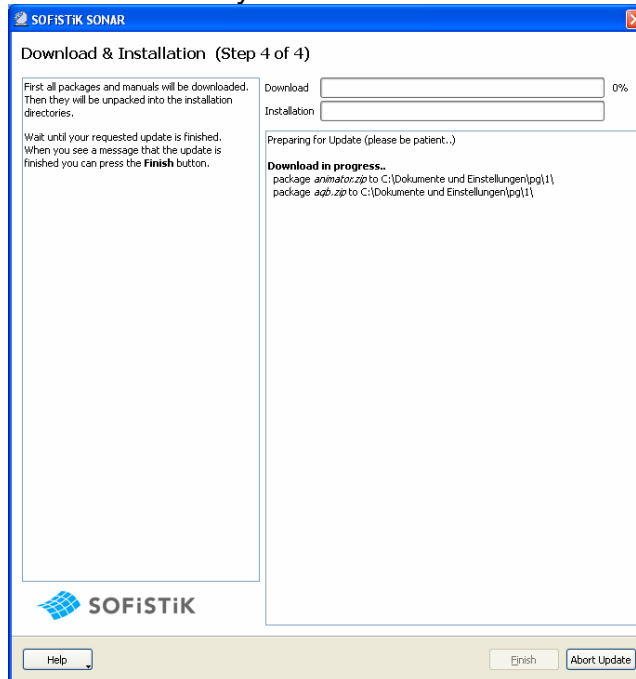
SOFiSTiK SONAR

Download & Installation (Step 4 of 4)

First all packages and manuals will be downloaded. Then they will be unpacked into the installation directories.

Wait until your requested update is finished. When you see a message that the update is finished you can press the **Finish** button.

SOFiSTiK

Download 0%

Installation

Preparing for Update (please be patient..)

**Download in progress..**
package *animator.zip* to C:\Dokumente und Einstellungen\pg\1\
package *agb.zip* to C:\Dokumente und Einstellungen\pg\1\

Help

Finish

Abort Update